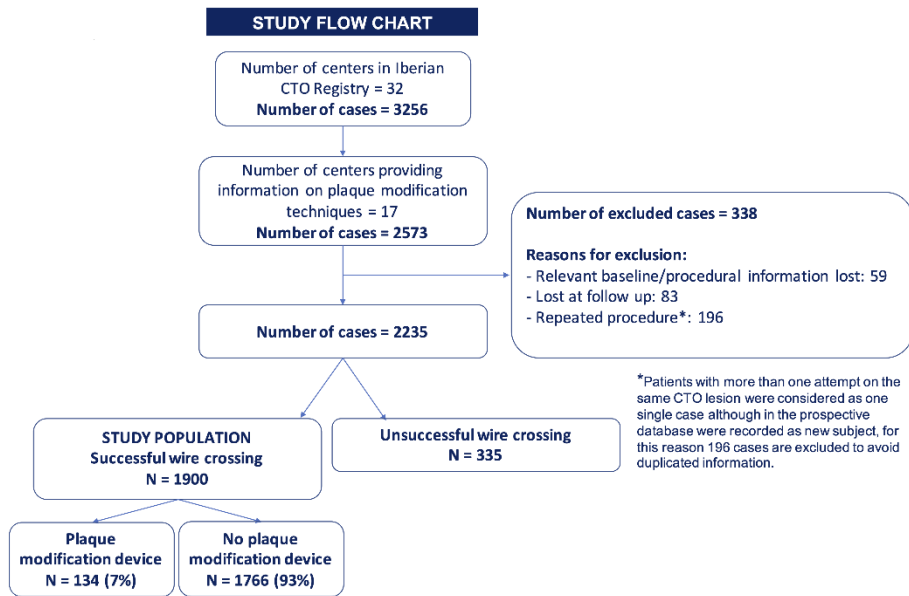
STUDY FLOW CHART

Number of centers in Iberian CTO Registry = 32
Number of cases = 3256

Number of centers providing information on plaque modification techniques = 17
Number of cases = 2573

Number of excluded cases = 338

Reasons for exclusion:
- Relevant baseline/procedural information lost: 59
- Lost at follow up: 83
- Repeated procedure*: 196

Number of cases = 2235

*Patients with more than one attempt on the same CTO lesion were considered as one single case although in the prospective database were recorded as new subject, for this reason 196 cases are excluded to avoid duplicated information.

STUDY POPULATION
Successful wire crossing
N = 1900

Unsuccessful wire crossing
N = 335

Plaque modification device
N = 134 (7%)

No plaque modification device
N = 1766 (93%)